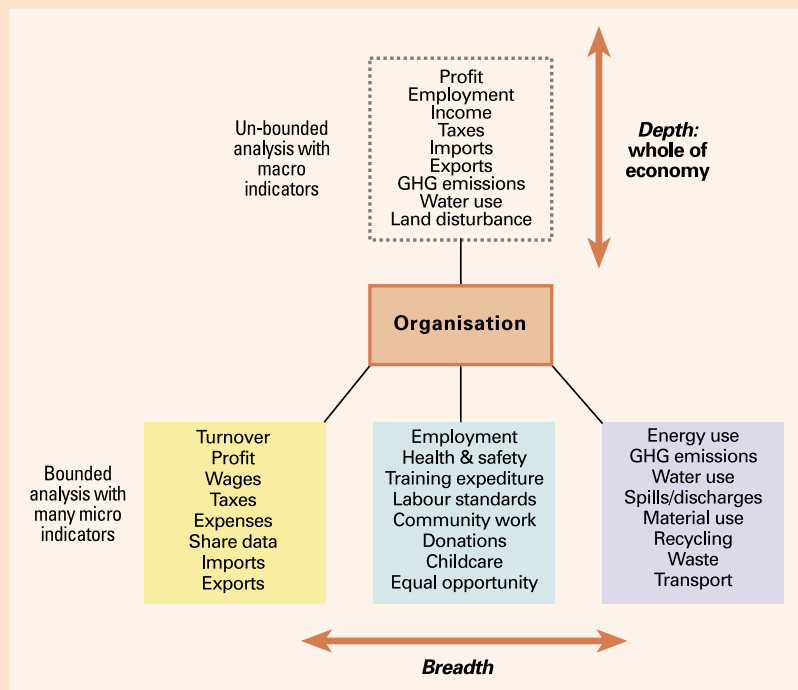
Un-bounded analysis with macro indicators

Profit
Employment
Income
Taxes
Imports
Exports
GHG emissions
Water use
Land disturbance

Depth: whole of economy

Organisation

Bounded analysis with many micro indicators

Turnover
Profit
Wages
Taxes
Expenses
Share data
Imports
Exports

Employment
Health & safety
Training expediture
Labour standards
Community work
Donations
Childcare
Equal opportunity

Energy use
GHG emissions
Water use
Spills/discharges
Material use
Recycling
Waste
Transport

Breadth